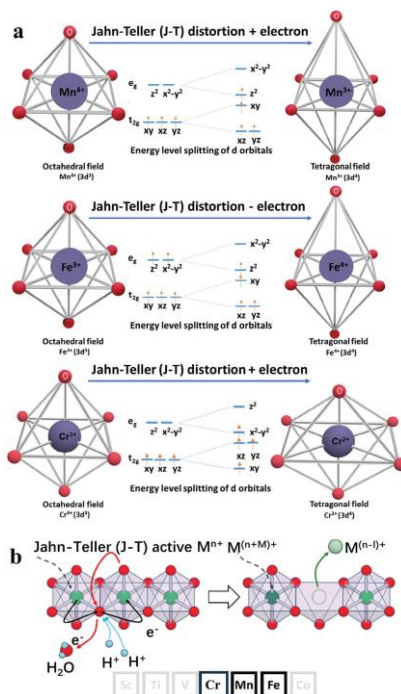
a

Jahn-Teller (J-T) distortion + electron

O

$Mn^{4+}$

$e_g$ $z^2$ $x^2-y^2$

$t_{2g}$ xy xz yz

$x^2-y^2$

$z^2$

xy

xz yz

$Mn^{3+}$

Octahedral field $Mn^{4+}$ ($3d^3$)

Energy level splitting of d orbitals

Tetragonal field $Mn^{3+}$ ($3d^4$)

Jahn-Teller (J-T) distortion - electron

O

$Fe^{3+}$

$e_g$ $z^2$ $x^2-y^2$

$t_{2g}$ xy xz yz

$x^2-y^2$

$z^2$

xy

xz yz

$Fe^{4+}$

Octahedral field $Fe^{3+}$ ($3d^5$)

Energy level splitting of d orbitals

Tetragonal field $Fe^{4+}$ ($3d^4$)

Jahn-Teller (J-T) distortion + electron

O

$Cr^{3+}$

$e_g$ $z^2$ $x^2-y^2$

$t_{2g}$ xy xz yz

$z^2$

$x^2-y^2$

xz yz

xy

$Cr^{2+}$

Octahedral field $Cr^{3+}$ ($3d^3$)

Energy level splitting of d orbitals

Tetragonal field $Cr^{2+}$ ($3d^4$)

b

Jahn-Teller (J-T) active $M^{n+}$ $M^{(n+M)+}$ $M^{(n-l)+}$

$e^-$ $e^-$

$H_2O$ $H^+$ $H^+$

Sc Ti V Cr Mn Fe Co